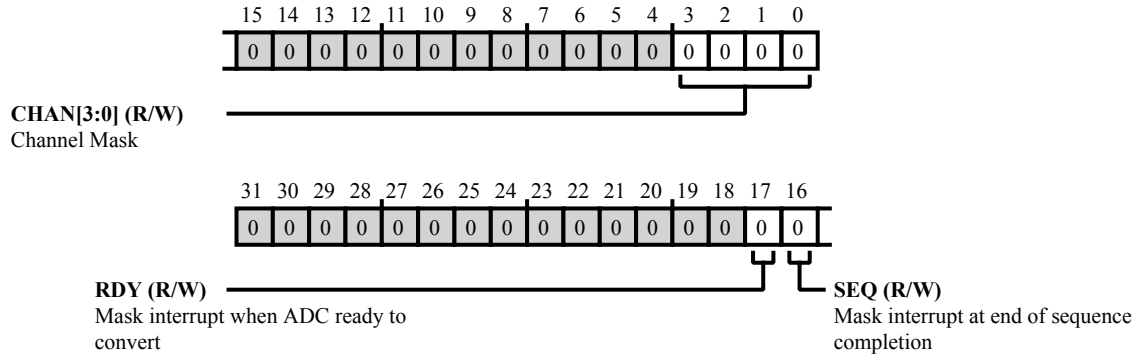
15 14 13 12 11 10 9 8 7 6 5 4 3 2 1 0

| 0 | 0 | 0 | 0 | 0 | 0 | 0 | 0 | 0 | 0 | 0 | 0 | 0 | 0 | 0 | 0 |
|---|---|---|---|---|---|---|---|---|---|---|---|---|---|---|---|

**CHAN[3:0] (R/W)**
Channel Mask

31 30 29 28 27 26 25 24 23 22 21 20 19 18 17 16

| 0 | 0 | 0 | 0 | 0 | 0 | 0 | 0 | 0 | 0 | 0 | 0 | 0 | 0 | 0 | 0 |
|---|---|---|---|---|---|---|---|---|---|---|---|---|---|---|---|

**RDY (R/W)**
Mask interrupt when ADC ready to convert

**SEQ (R/W)**
Mask interrupt at end of sequence completion